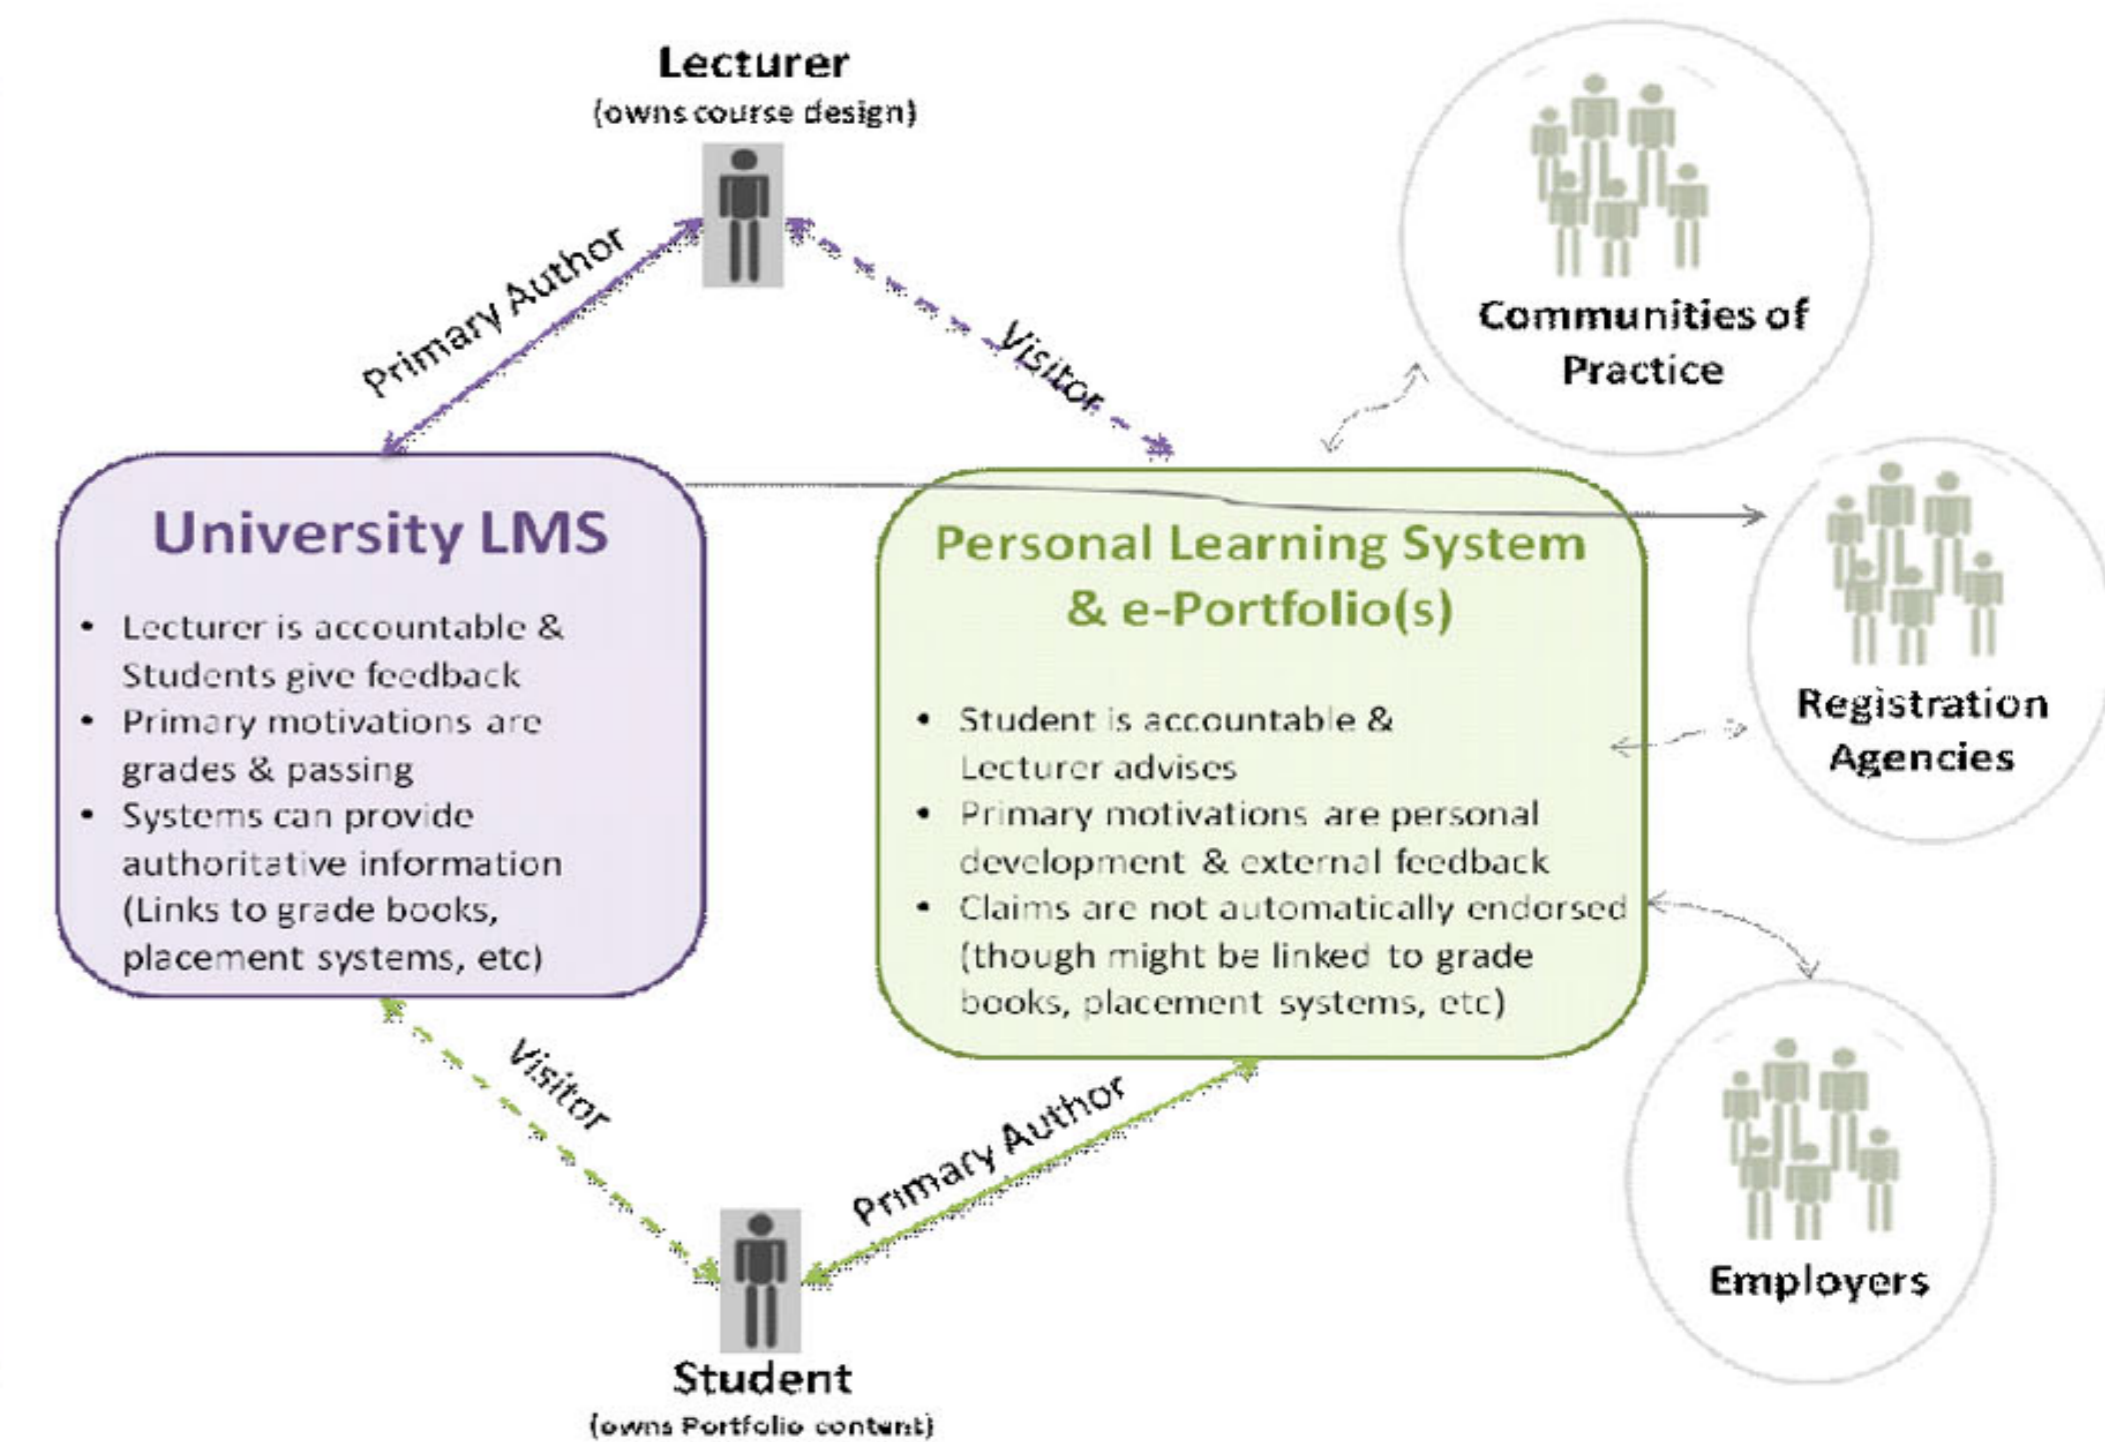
Lecturer
(owns course design)

Primary Author

Visitor

Communities of Practice

University LMS

- Lecturer is accountable & Students give feedback
- Primary motivations are grades & passing
- Systems can provide authoritative information (Links to grade books, placement systems, etc)

Personal Learning System & e-Portfolio(s)

- Student is accountable & Lecturer advises
- Primary motivations are personal development & external feedback
- Claims are not automatically endorsed (though might be linked to grade books, placement systems, etc)

Registration Agencies

Employers

Visitor

Primary Author

Student
(owns Portfolio content)